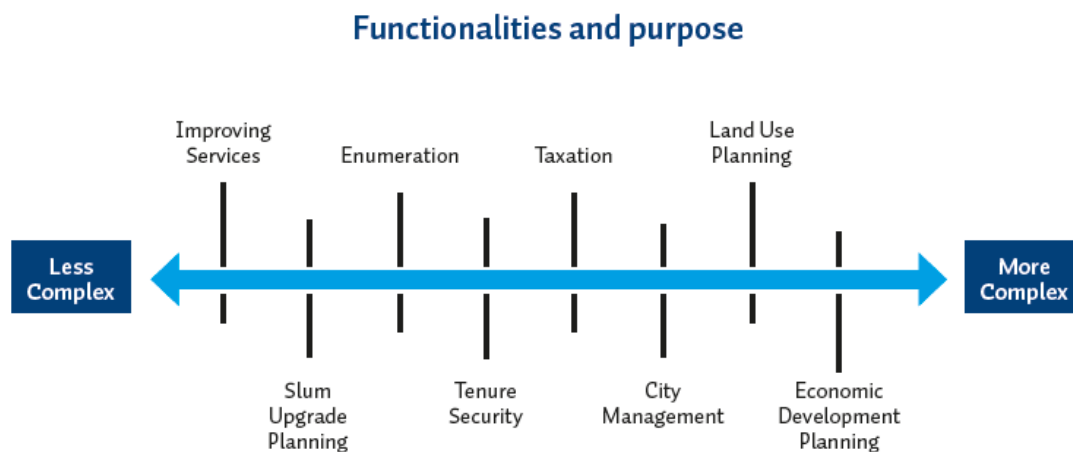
Functionalities and purpose

Less Complex

Improving Services

Slum Upgrade Planning

Enumeration

Tenure Security

Taxation

City Management

Land Use Planning

Economic Development Planning

More Complex